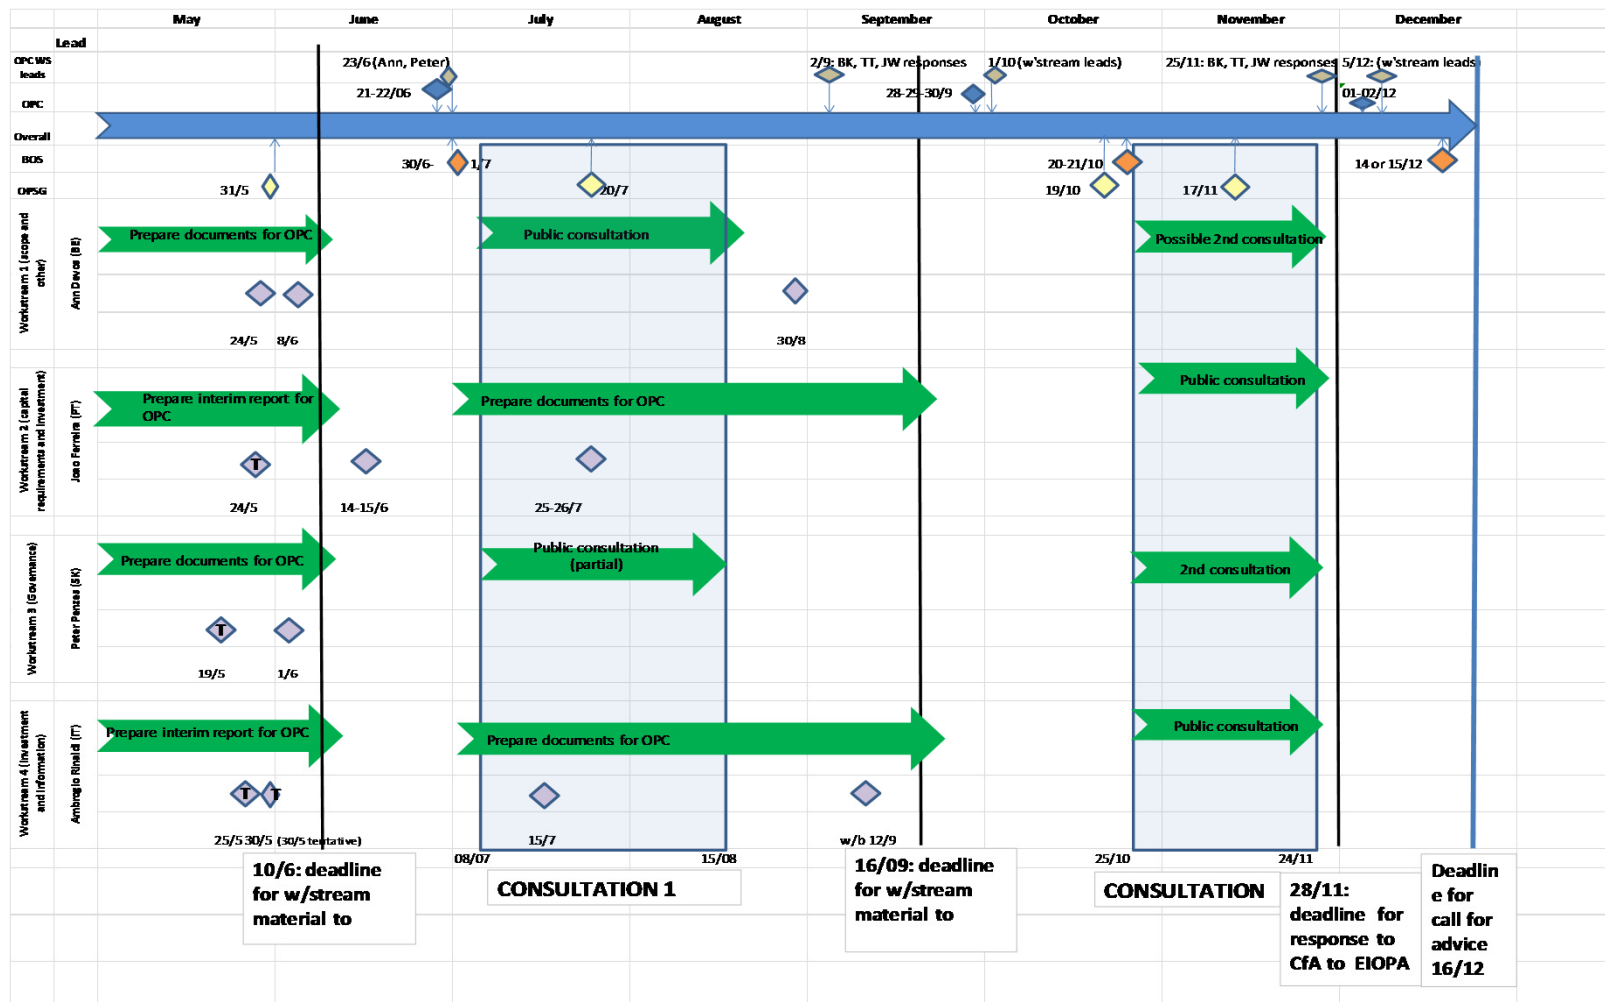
May June July August September October November December

Lead

OPC WS leads

OPC

Overall

BOS

OPSG

23/6 (Ann, Peter)
21-22/06
2/9: BK, TT, JW responses
28-29-30/9
1/10 (w'stream leads)
25/11: BK, TT, JW responses
5/12: (w'stream leads)
01-02/12

30/6- 1/7
20-21/10
14 or 15/12

31/5
20/7
19/10
17/11

Workstream 1 (scope and other)
Ann Daves (BE)
Prepare documents for OPC
Public consultation
Possible 2nd consultation
24/5 8/6
30/8

Workstream 2 (capital requirements and investment)
Joao Ferreira (PF)
Prepare interim report for OPC
Prepare documents for OPC
Public consultation
T
24/5
14-15/6
25-26/7

Workstream 3 (Governance)
Peter Penzes (BK)
Prepare documents for OPC
Public consultation (partial)
2nd consultation
T
19/5
1/6

Workstream 4 (investment and information)
Ambrogio Rinaldi (IT)
Prepare interim report for OPC
Prepare documents for OPC
Public consultation
T T
25/5 30/5 (30/5 tentative)
15/7
w/b 12/9

08/07
15/08
25/10
24/11

10/6: deadline for w/stream material to

CONSULTATION 1

16/09: deadline for w/stream material to

CONSULTATION

28/11: deadline for response to CfA to EIOPA

Deadline for call for advice 16/12